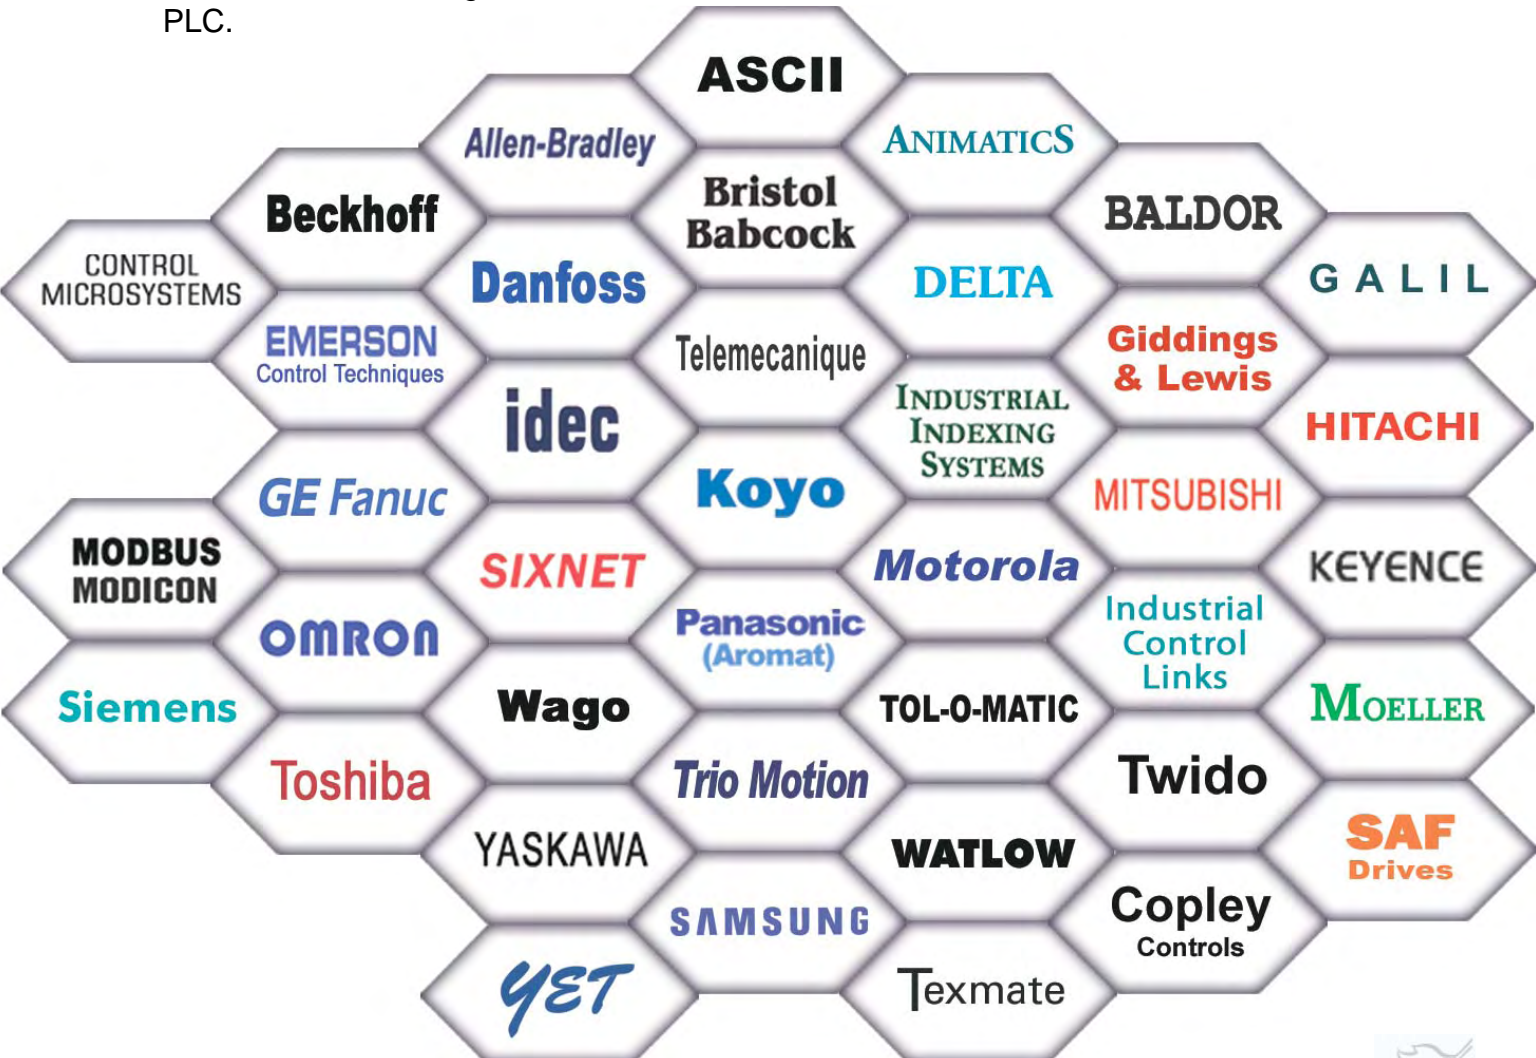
PLC.

ASCII

Allen-Bradley

ANIMATICS

Beckhoff

Bristol Babcock

BALDOR

CONTROL MICROSYSTEMS

Danfoss

DELTA

GALIL

EMERSON Control Techniques

Telemecanique

Giddings & Lewis

idec

INDUSTRIAL INDEXING SYSTEMS

HITACHI

GE Fanuc

Koyo

MITSUBISHI

MODBUS MODICON

SIXNET

Motorola

KEYENCE

OMRON

Panasonic (Aromat)

Industrial Control Links

Siemens

Wago

TOL-O-MATIC

MOELLER

Toshiba

Trio Motion

Twido

YASKAWA

WATLOW

SAF Drives

SAMSUNG

Copley Controls

YET

Texmate